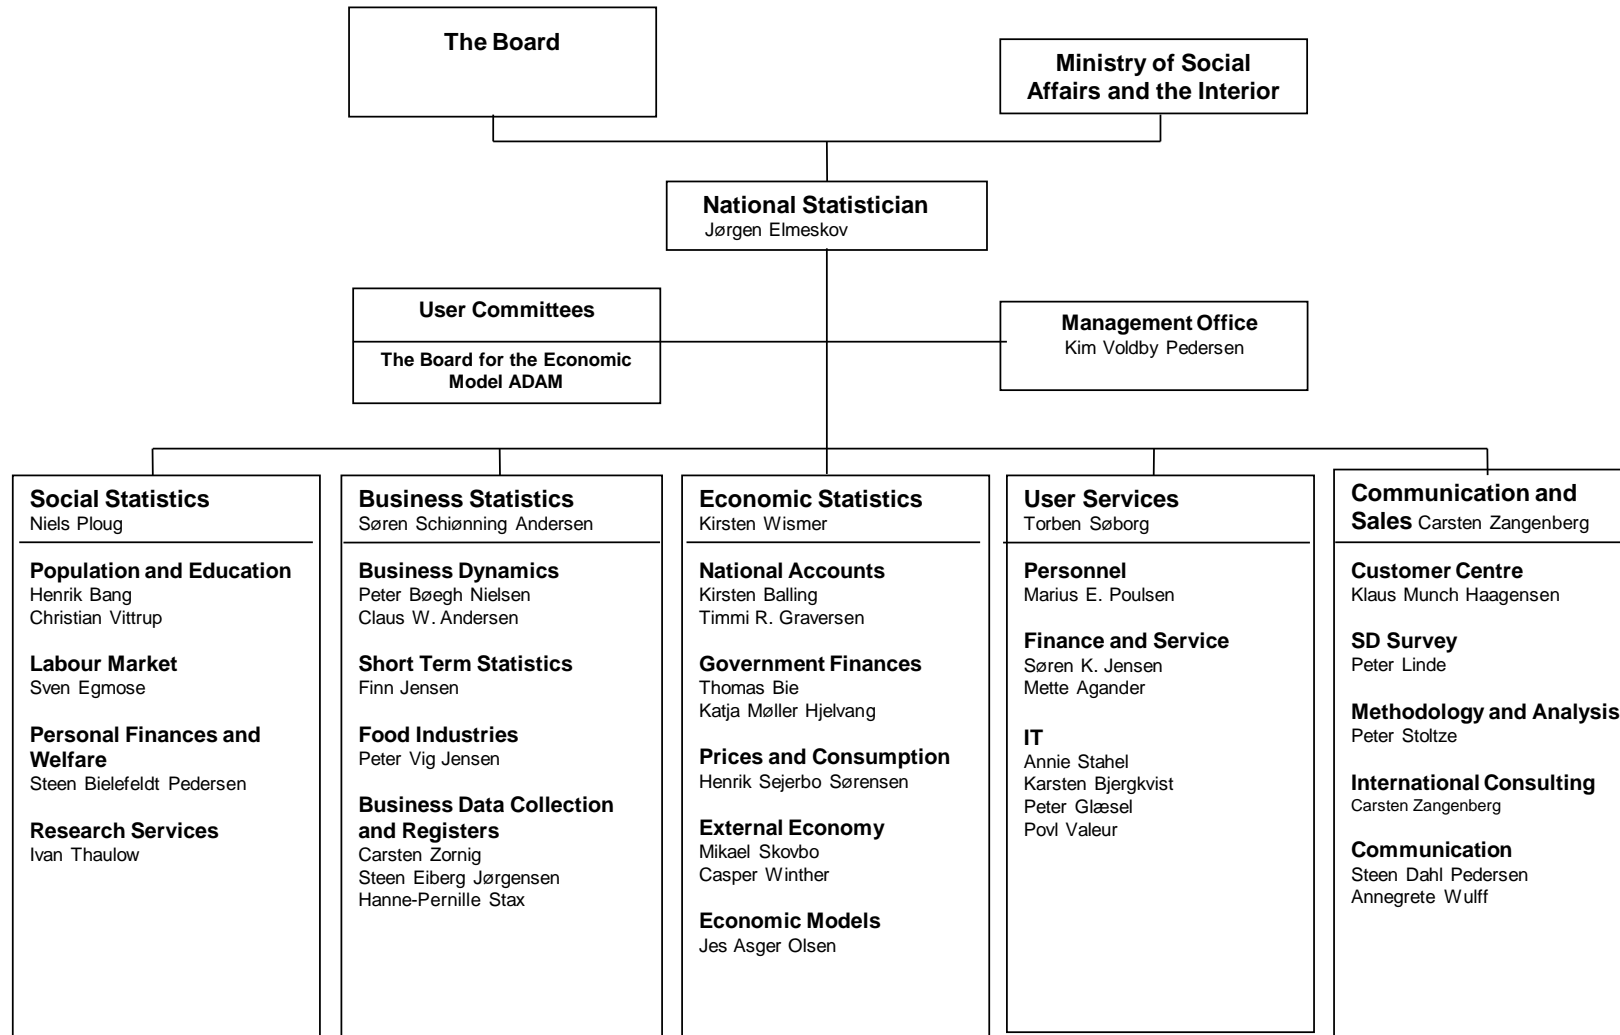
The Board

Ministry of Social Affairs and the Interior

National Statistician
Jørgen Elmeskov

User Committees

The Board for the Economic Model ADAM

Management Office
Kim Voldby Pedersen

Social Statistics
Niels Ploug

Population and Education
Henrik Bang
Christian Vittrup

Labour Market
Sven Egmose

Personal Finances and Welfare
Steen Bielefeldt Pedersen

Research Services
Ivan Thaulow

Business Statistics
Søren Schiønning Andersen

Business Dynamics
Peter Bøegh Nielsen
Claus W. Andersen

Short Term Statistics
Finn Jensen

Food Industries
Peter Vig Jensen

Business Data Collection and Registers
Carsten Zornig
Steen Eiberg Jørgensen
Hanne-Pernille Stax

Economic Statistics
Kirsten Wismer

National Accounts
Kirsten Balling
Timmi R. Graversen

Government Finances
Thomas Bie
Katja Møller Hjelvang

Prices and Consumption
Henrik Sejerbo Sørensen

External Economy
Mikael Skovbo
Casper Winther

Economic Models
Jes Asger Olsen

User Services
Torben Søborg

Personnel
Marius E. Poulsen

Finance and Service
Søren K. Jensen
Mette Agander

IT
Annie Stahel
Karsten Bjergkvist
Peter Glæsel
Povl Valeur

Communication and Sales Carsten Zangenberg

Customer Centre
Klaus Munch Haagensen

SD Survey
Peter Linde

Methodology and Analysis
Peter Stoltze

International Consulting
Carsten Zangenberg

Communication
Steen Dahl Pedersen
Annegrete Wulff